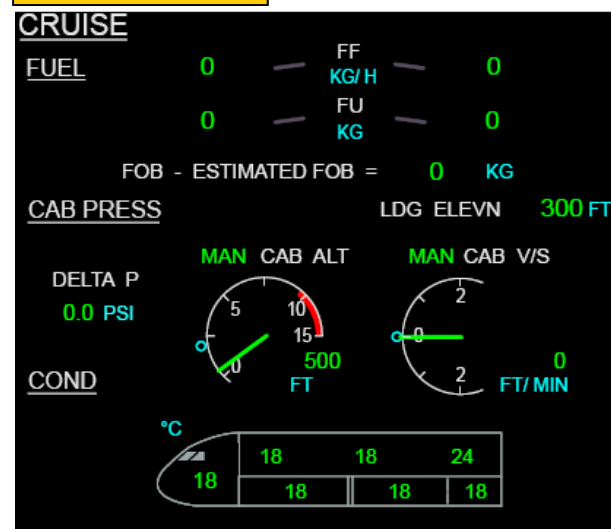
CRUISE

FUEL

0 FF KG/ H 0

0 FU KG 0

FOB - ESTIMATED FOB = 0 KG

CAB PRESS

LDG ELEVN 300 FT

MAN CAB ALT

MAN CAB V/S

DELTA P
0.0 PSI

5
10
15
0
500
FT

2
0
2
0
FT/ MIN

COND

°C

| 18 | 18 | 18 | 24 |
|---|---|---|---|
| | 18 | 18 | 18 |